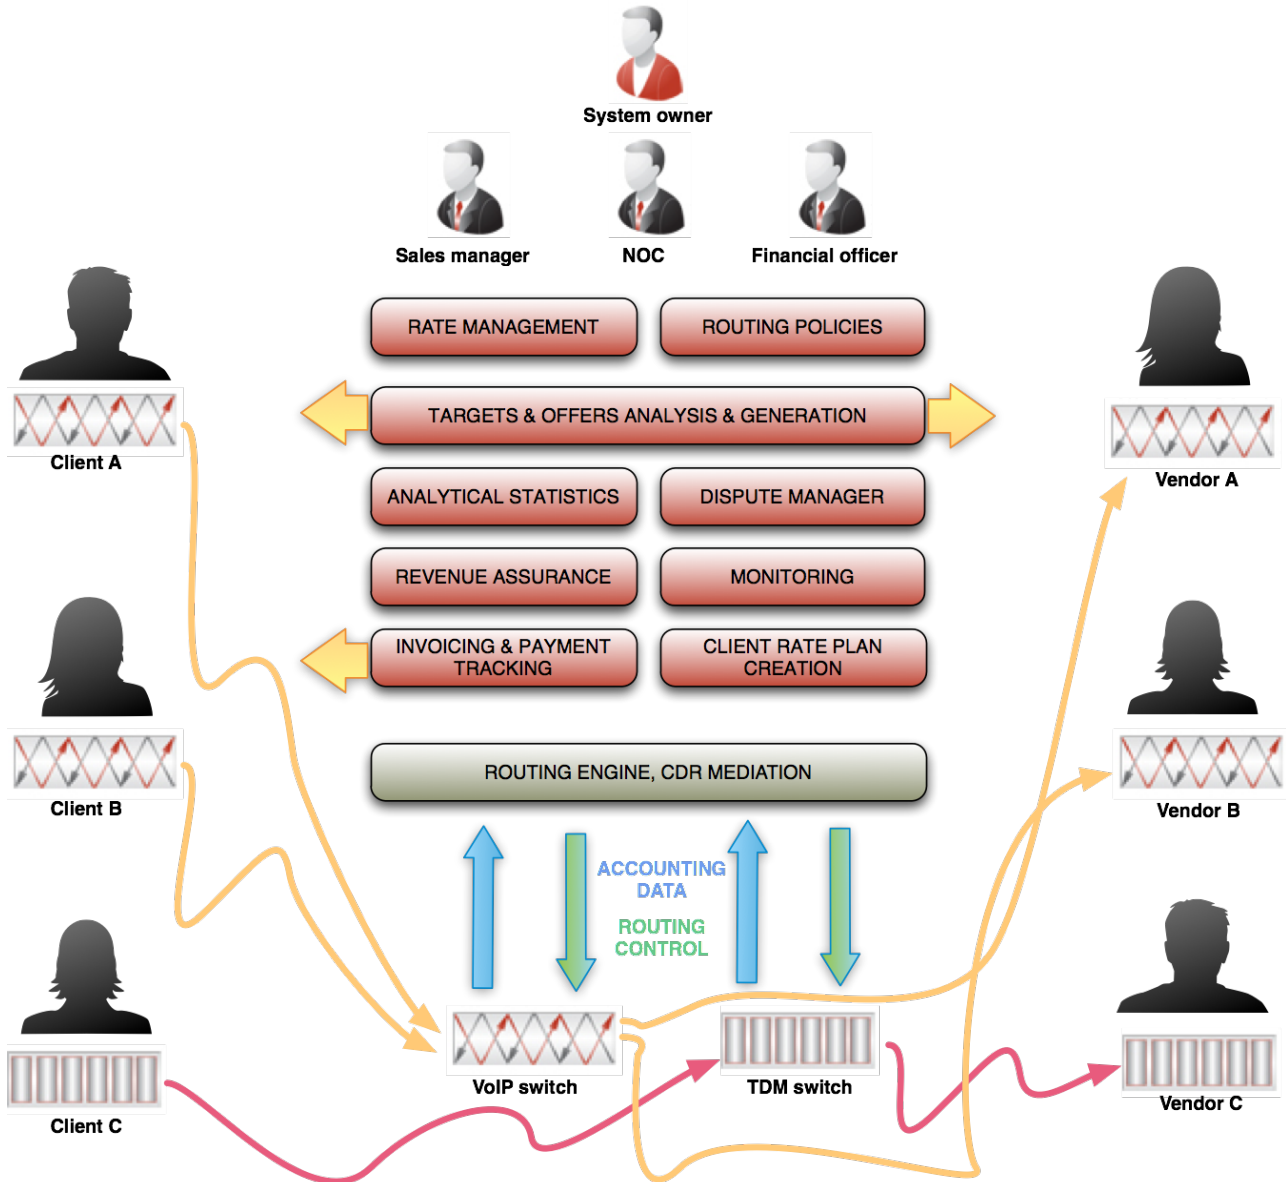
System owner

Sales manager

NOC

Financial officer

Client A

RATE MANAGEMENT

ROUTING POLICIES

Vendor A

TARGETS & OFFERS ANALYSIS & GENERATION

ANALYTICAL STATISTICS

DISPUTE MANAGER

REVENUE ASSURANCE

MONITORING

INVOICING & PAYMENT TRACKING

CLIENT RATE PLAN CREATION

Client B

Vendor B

ROUTING ENGINE, CDR MEDIATION

ACCOUNTING DATA

ROUTING CONTROL

Client C

VoIP switch

TDM switch

Vendor C